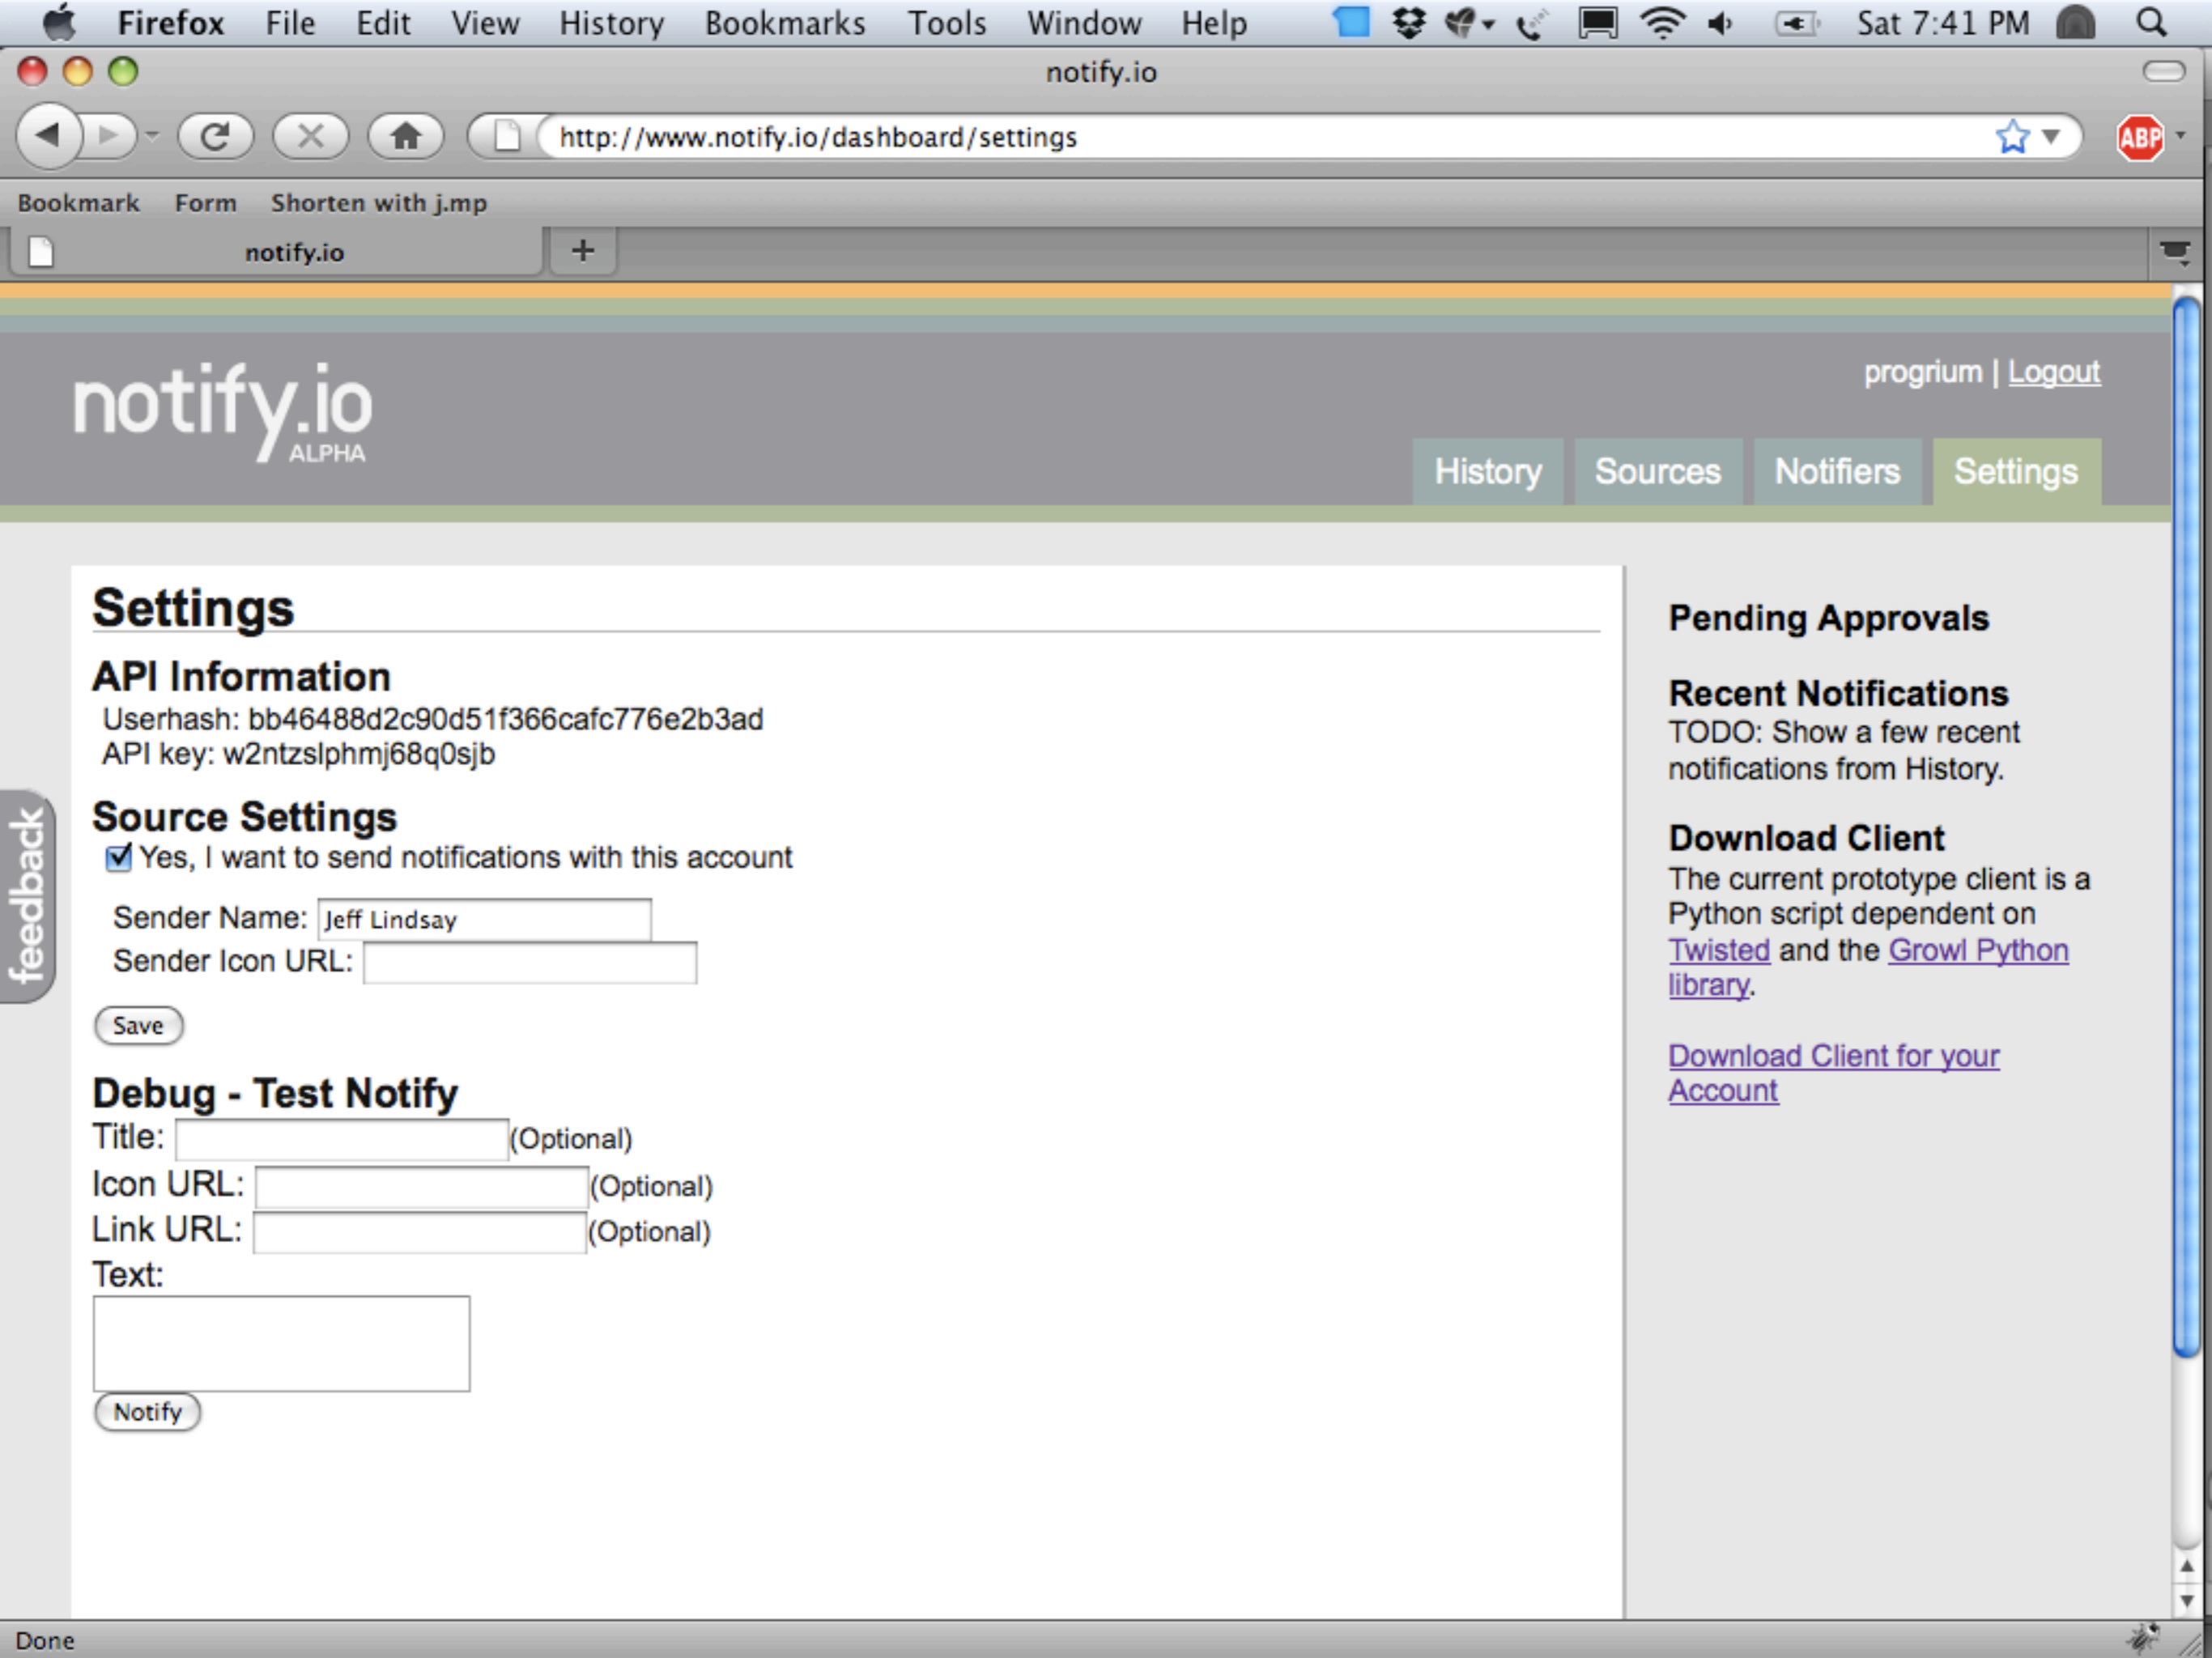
Firefox File Edit View History Bookmarks Tools Window Help Sat 7:41 PM

notify.io

http://www.notify.io/dashboard/settings

Bookmark Form Shorten with j.mp

notify.io

notify.io ALPHA

progrium | Logout

History Sources Notifiers Settings

Settings

API Information
Userhash: bb46488d2c90d51f366cafc776e2b3ad
API key: w2ntzslphmj68q0sjb

Source Settings
Yes, I want to send notifications with this account

Sender Name: Jeff Lindsay
Sender Icon URL:

Save

Debug - Test Notify
Title: (Optional)
Icon URL: (Optional)
Link URL: (Optional)
Text:

Notify

feedback

Pending Approvals

Recent Notifications
TODO: Show a few recent notifications from History.

Download Client
The current prototype client is a Python script dependent on Twisted and the Growl Python library.

Download Client for your Account

Done